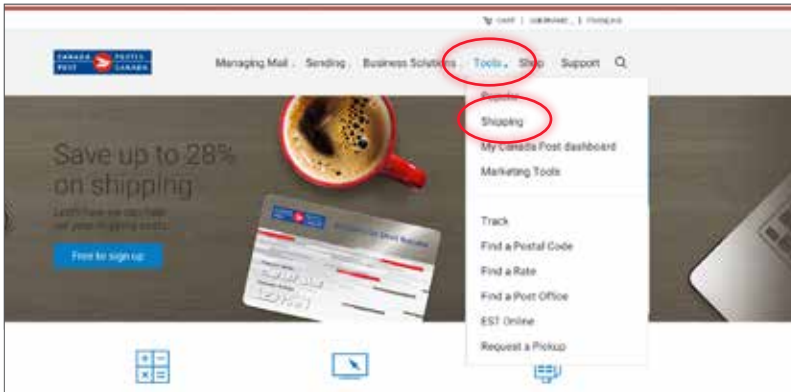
CART | SIGN IN/UP | FRANÇAIS

CANADA POST POSTES CANADA

Managing Mail Sending Business Solutions Tools Shop Support

Supplies
Shipping
My Canada Post dashboard
Marketing Tools

Track
Find a Postal Code
Find a Rate
Find a Post Office
EST Online
Request a Pickup

Save up to 28% on shipping

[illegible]

Free to sign up